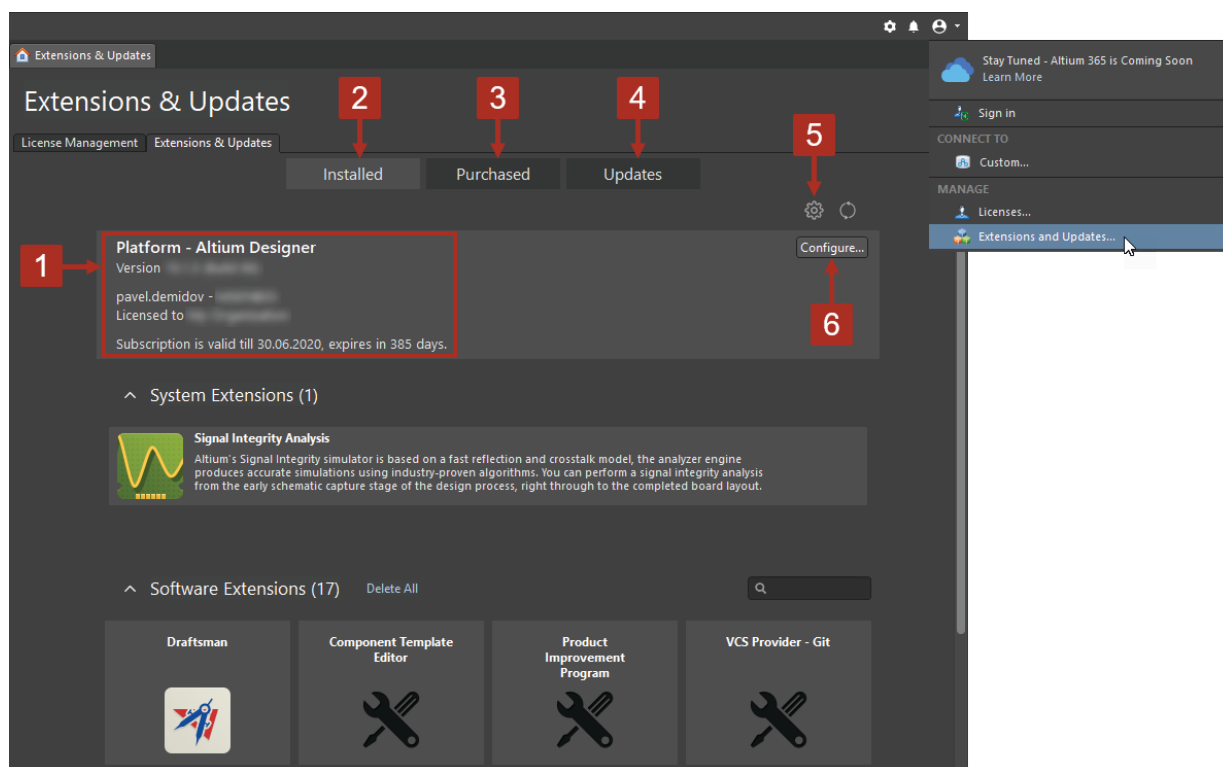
Extensions & Updates

Extensions & Updates

License Management | Extensions & Updates

2 3 4

Installed | Purchased | Updates

5

1

Platform - Altium Designer
Version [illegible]

pavel.demidov - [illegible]
Licensed to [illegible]

Subscription is valid till 30.06.2020, expires in 385 days.

Configure...

6

System Extensions (1)

Signal Integrity Analysis
Altium's Signal Integrity simulator is based on a fast reflection and crosstalk model, the analyzer engine produces accurate simulations using industry-proven algorithms. You can perform a signal integrity analysis from the early schematic capture stage of the design process, right through to the completed board layout.

Software Extensions (17) Delete All

Draftsman

Component Template Editor

Product Improvement Program

VCS Provider - Git

Stay Tuned - Altium 365 is Coming Soon
Learn More

Sign in

CONNECT TO

Custom...

MANAGE

Licenses...

Extensions and Updates...